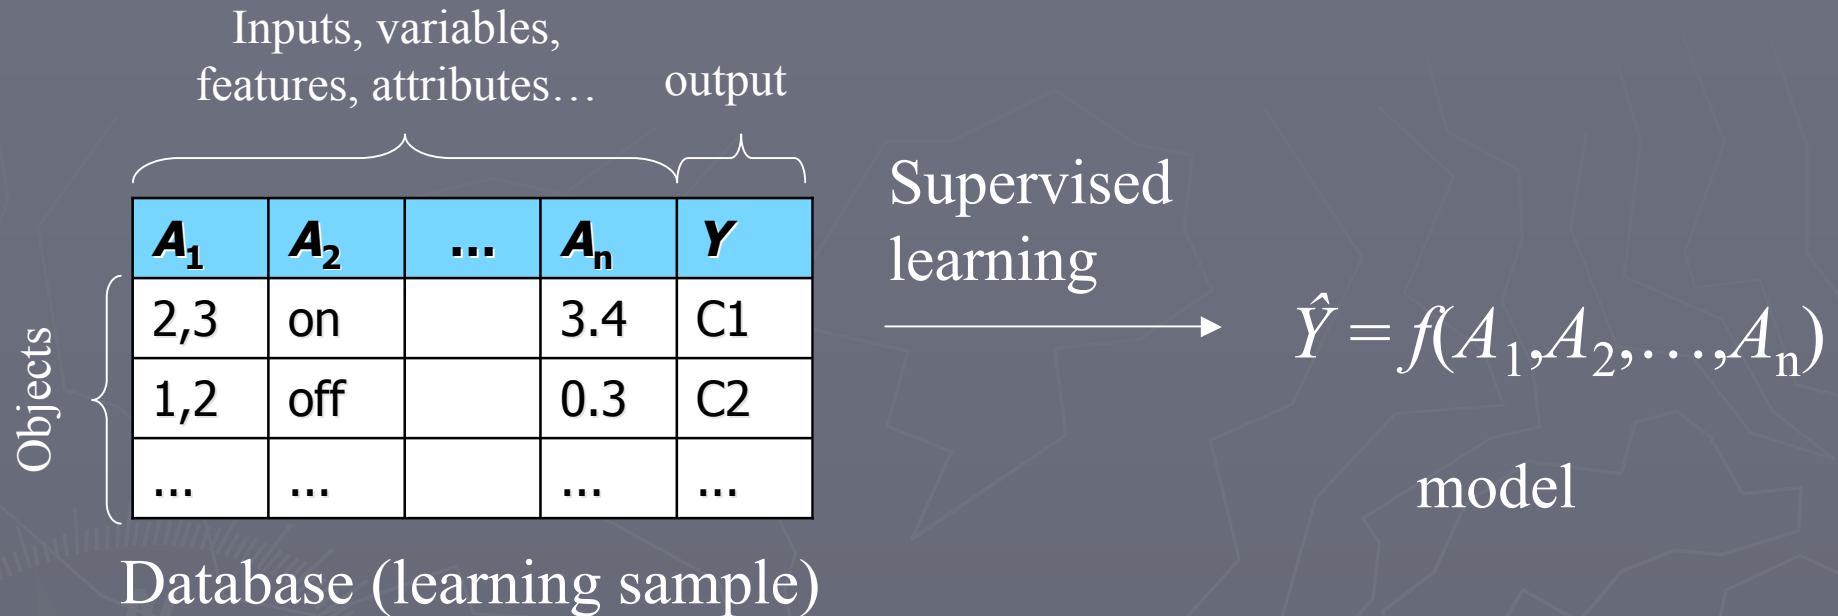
Inputs, variables, features, attributes… output

Objects

| $A_1$ | $A_2$ | … | $A_n$ | $Y$ |
|---|---|---|---|---|
| 2,3 | on | | 3.4 | C1 |
| 1,2 | off | | 0.3 | C2 |
| … | … | | … | … |

Database (learning sample)

Supervised learning

$\hat{Y} = f(A_1, A_2, \ldots, A_n)$

model